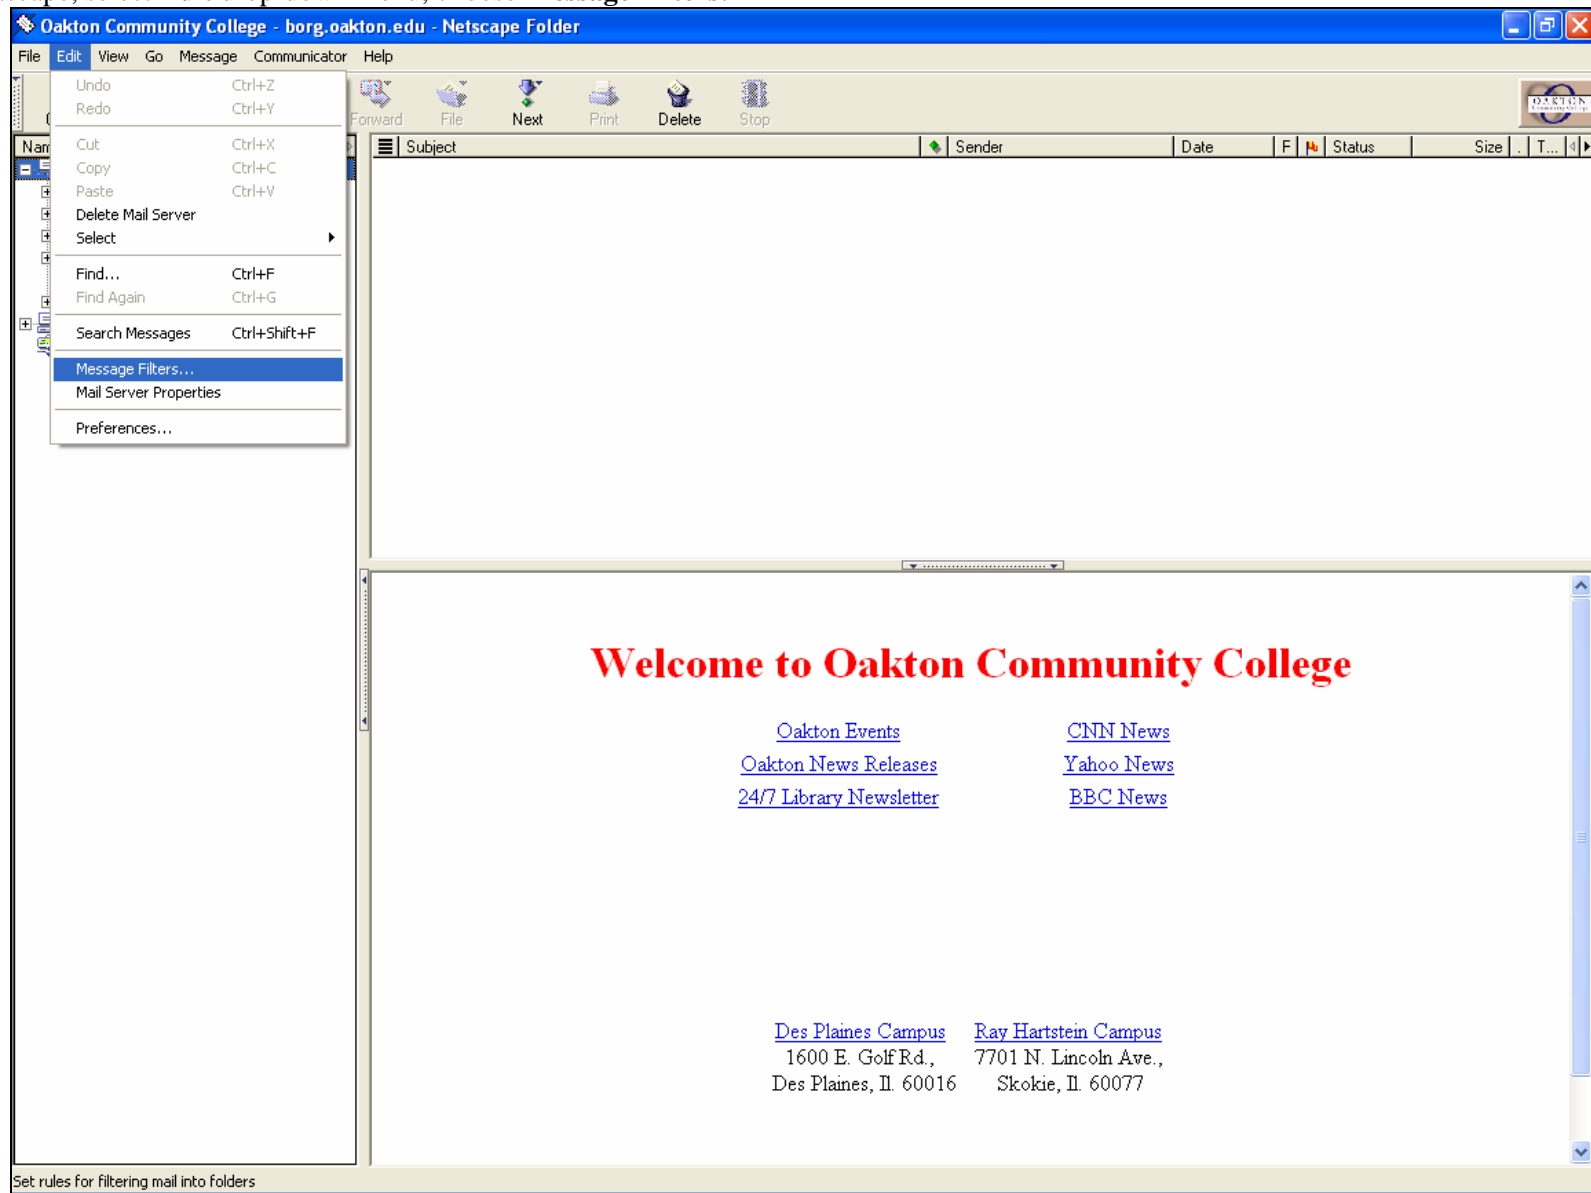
Oakton Community College - borg.oakton.edu - Netscape Folder

File Edit View Go Message Communicator Help

Undo Ctrl+Z
Redo Ctrl+Y
Cut Ctrl+X
Copy Ctrl+C
Paste Ctrl+V
Delete Mail Server
Select
Find... Ctrl+F
Find Again Ctrl+G
Search Messages Ctrl+Shift+F
Message Filters...
Mail Server Properties
Preferences...

Forward File Next Print Delete Stop

Nam

Subject Sender Date F Status Size T...

Welcome to Oakton Community College

Oakton Events
Oakton News Releases
24/7 Library Newsletter

CNN News
Yahoo News
BBC News

Des Plaines Campus
1600 E. Golf Rd.,
Des Plaines, Il. 60016

Ray Hartstein Campus
7701 N. Lincoln Ave.,
Skokie, Il. 60077

Set rules for filtering mail into folders